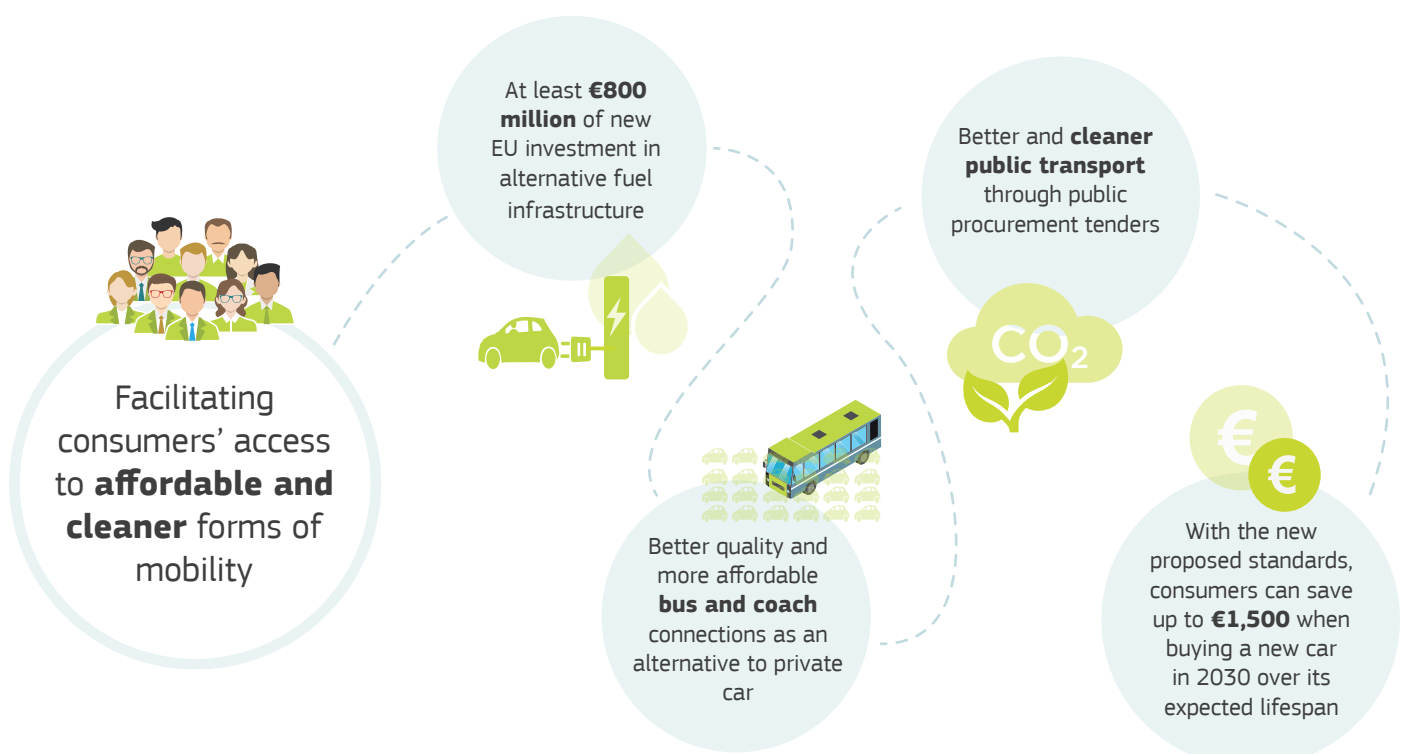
Facilitating consumers' access to **affordable and cleaner** forms of mobility

At least **€800 million** of new EU investment in alternative fuel infrastructure

Better quality and more affordable **bus and coach** connections as an alternative to private car

Better and **cleaner public transport** through public procurement tenders

$CO_2$

€

€

With the new proposed standards, consumers can save up to **€1,500** when buying a new car in 2030 over its expected lifespan